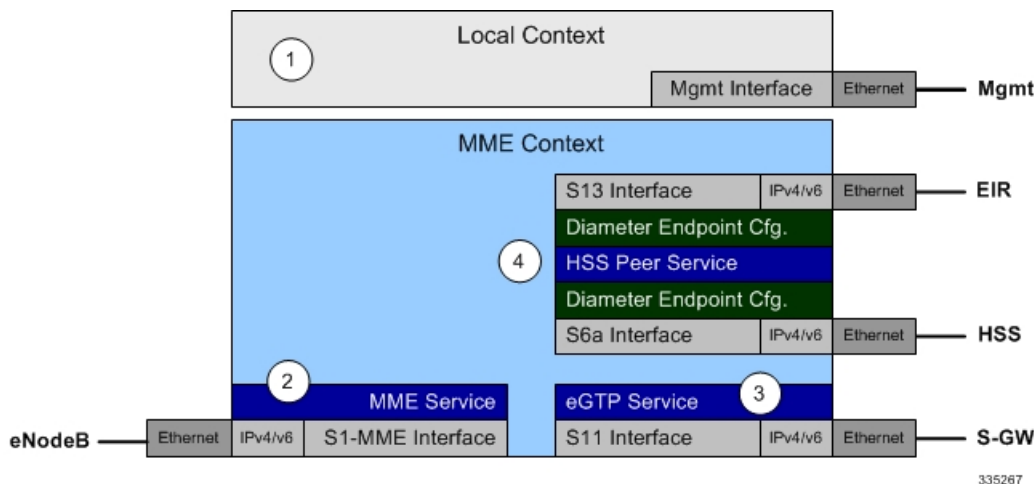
Local Context
1
Mgmt Interface
Ethernet
Mgmt

MME Context
S13 Interface
IPv4/v6
Ethernet
EIR
Diameter Endpoint Cfg.
4
HSS Peer Service
Diameter Endpoint Cfg.
S6a Interface
IPv4/v6
Ethernet
HSS

2
MME Service
eGTP Service
3
eNodeB
Ethernet
IPv4/v6
S1-MME Interface
S11 Interface
IPv4/v6
Ethernet
S-GW

335267